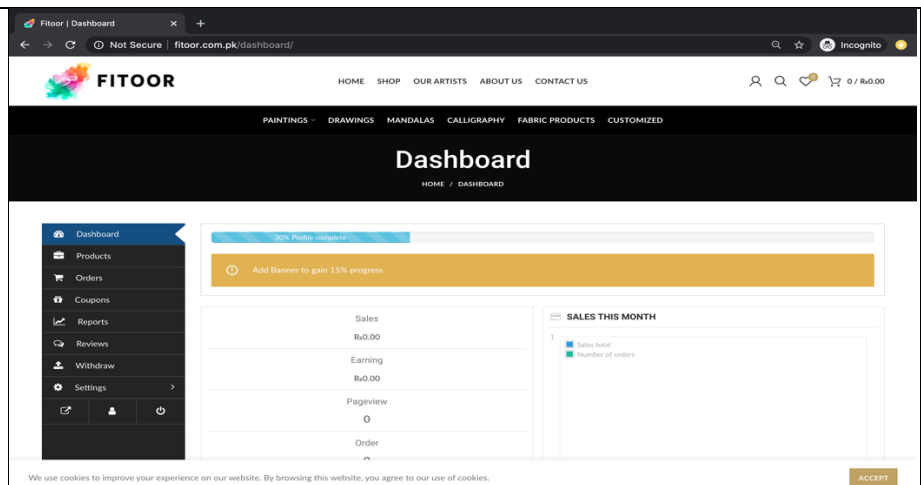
Fitoor | Dashboard

Not Secure | fitoor.com.pk/dashboard/

Incognito

FITOOR

HOME SHOP OUR ARTISTS ABOUT US CONTACT US

0 / ₨0.00

PAINTINGS DRAWINGS MANDALAS CALLIGRAPHY FABRIC PRODUCTS CUSTOMIZED

Dashboard

HOME / DASHBOARD

Dashboard
Products
Orders
Coupons
Reports
Reviews
Withdraw
Settings

30% Profile complete

Add Banner to gain 15% progress

Sales
₨0.00
Earning
₨0.00
Pageview
0
Order

SALES THIS MONTH

1

Sales total
Number of orders

We use cookies to improve your experience on our website. By browsing this website, you agree to our use of cookies.

ACCEPT